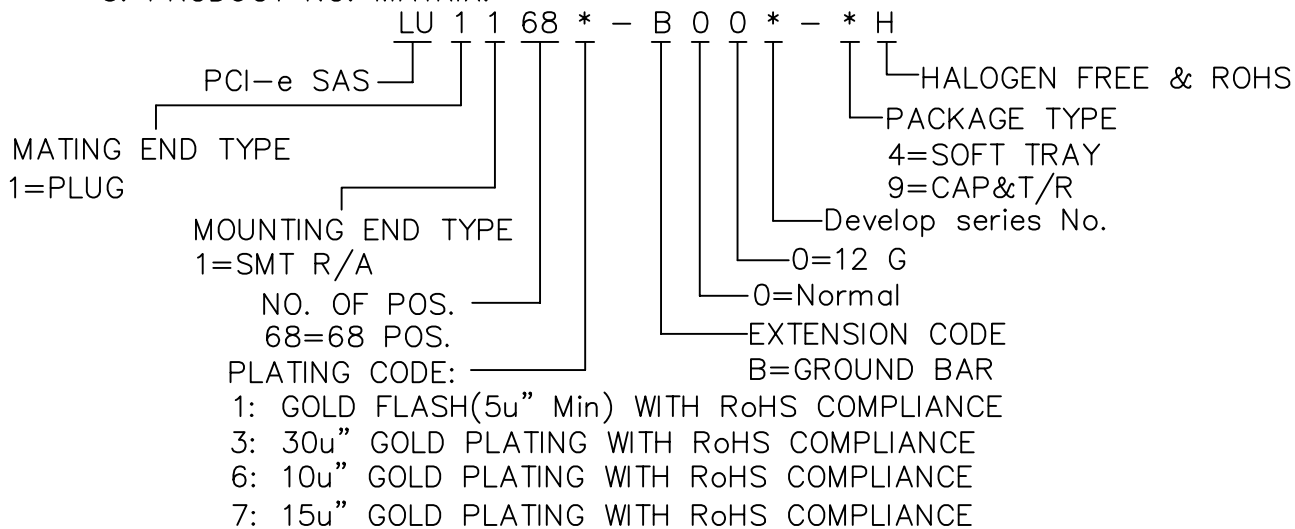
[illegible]

LU 1 1 68 * – B 0 0 * – * H

PCI–e SAS

HALOGEN FREE & ROHS

PACKAGE TYPE
4=SOFT TRAY
9=CAP&T/R

MATING END TYPE
1=PLUG

Develop series No.

MOUNTING END TYPE
1=SMT R/A

0=12 G

NO. OF POS.
68=68 POS.

0=Normal

EXTENSION CODE
B=GROUND BAR

PLATING CODE:
1: GOLD FLASH(5u" Min) WITH RoHS COMPLIANCE
3: 30u" GOLD PLATING WITH RoHS COMPLIANCE
6: 10u" GOLD PLATING WITH RoHS COMPLIANCE
7: 15u" GOLD PLATING WITH RoHS COMPLIANCE